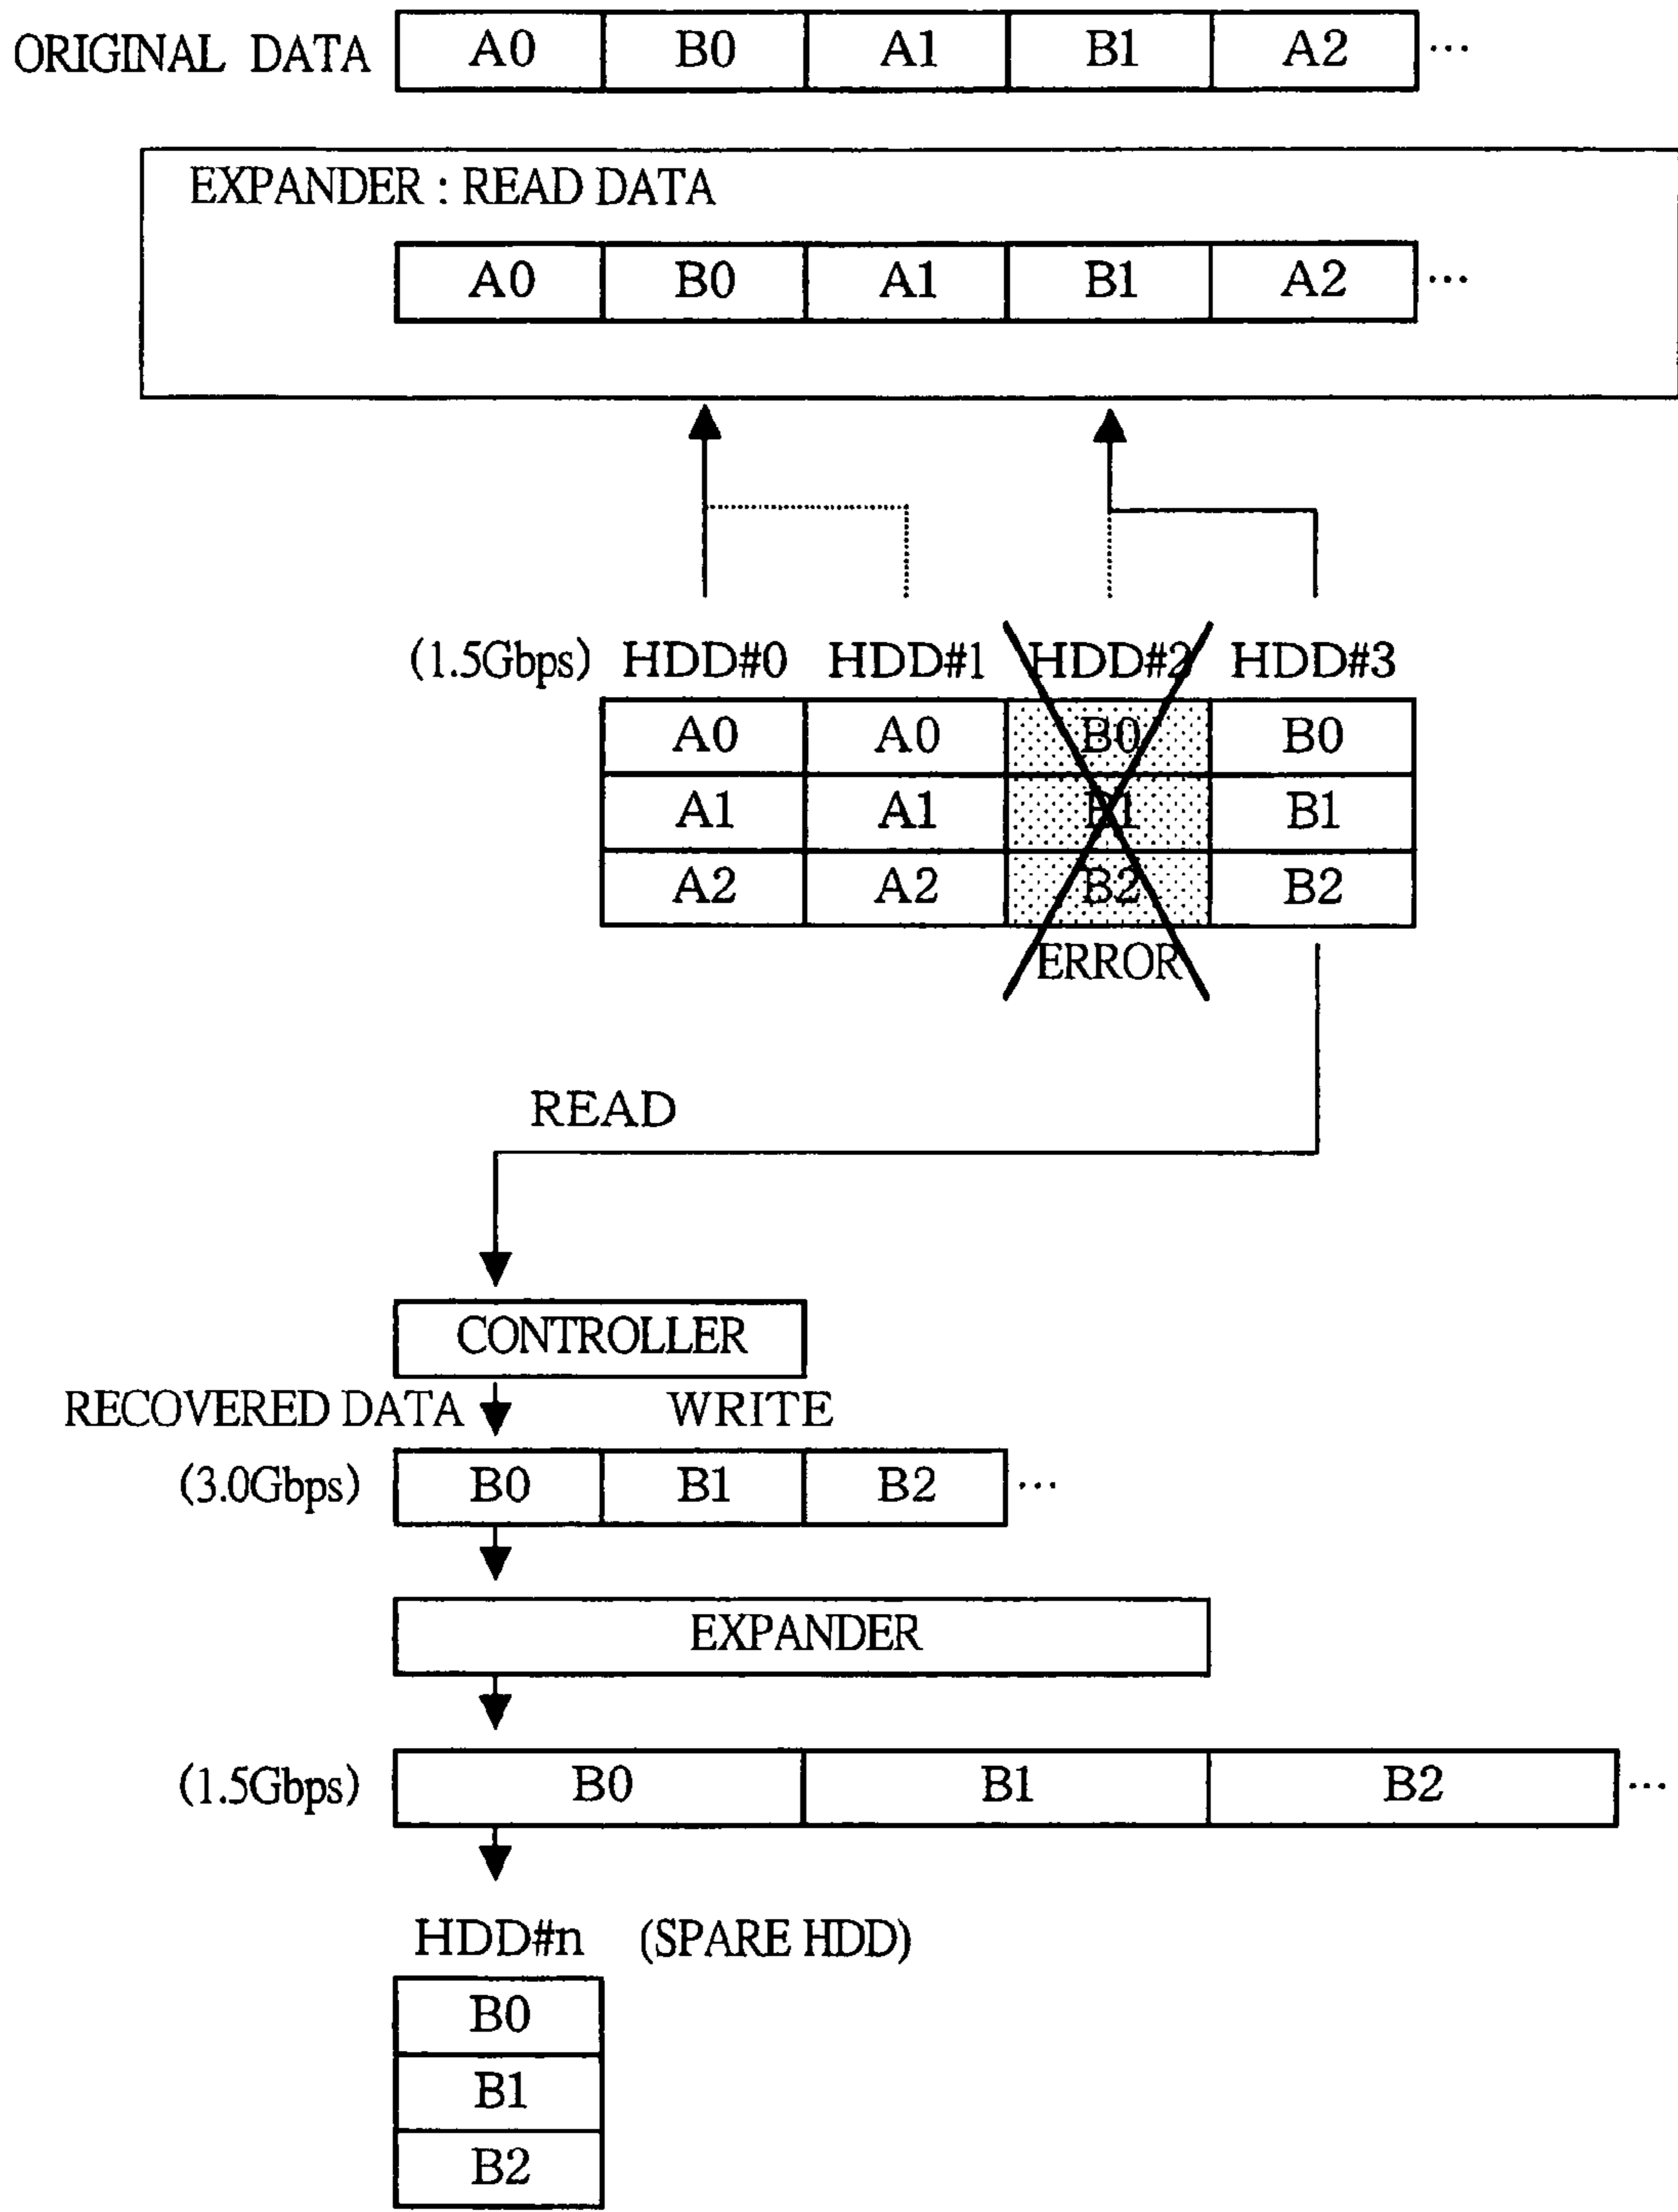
ORIGINAL DATA

| A0 | B0 | A1 | B1 | A2 | … |
|---|---|---|---|---|---|

EXPANDER : READ DATA

| A0 | B0 | A1 | B1 | A2 | … |
|---|---|---|---|---|---|

(1.5Gbps)

| HDD#0 | HDD#1 | HDD#2 | HDD#3 |
|---|---|---|---|
| A0 | A0 | B0 | B0 |
| A1 | A1 | B1 | B1 |
| A2 | A2 | B2 | B2 |

ERROR

READ

CONTROLLER

RECOVERED DATA

WRITE

(3.0Gbps)

| B0 | B1 | B2 | … |
|---|---|---|---|

EXPANDER

(1.5Gbps)

| B0 | B1 | B2 | … |
|---|---|---|---|

HDD#n (SPARE HDD)

| B0 |
|---|
| B1 |
| B2 |